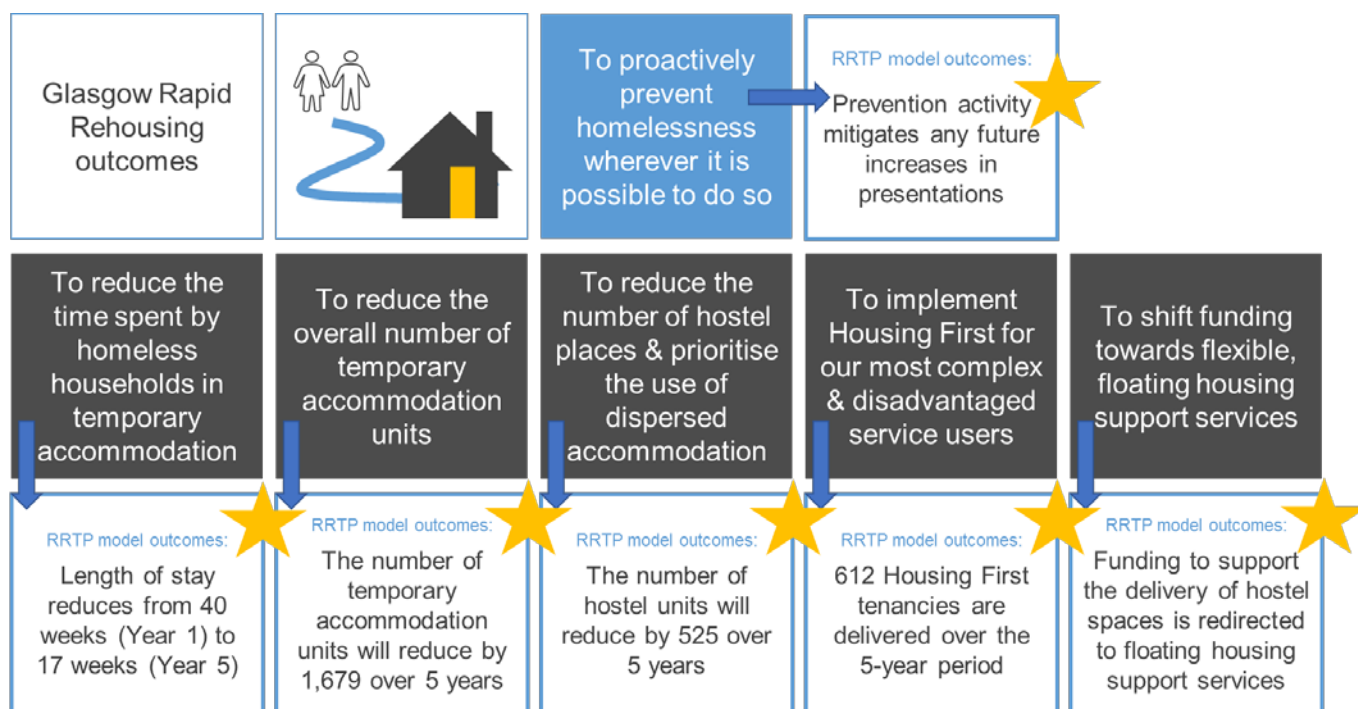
Glasgow Rapid Rehousing outcomes

To proactively prevent homelessness wherever it is possible to do so

RRTP model outcomes:
Prevention activity mitigates any future increases in presentations

To reduce the time spent by homeless households in temporary accommodation

RRTP model outcomes:
Length of stay reduces from 40 weeks (Year 1) to 17 weeks (Year 5)

To reduce the overall number of temporary accommodation units

RRTP model outcomes:
The number of temporary accommodation units will reduce by 1,679 over 5 years

To reduce the number of hostel places & prioritise the use of dispersed accommodation

RRTP model outcomes:
The number of hostel units will reduce by 525 over 5 years

To implement Housing First for our most complex & disadvantaged service users

RRTP model outcomes:
612 Housing First tenancies are delivered over the 5-year period

To shift funding towards flexible, floating housing support services

RRTP model outcomes:
Funding to support the delivery of hostel spaces is redirected to floating housing support services